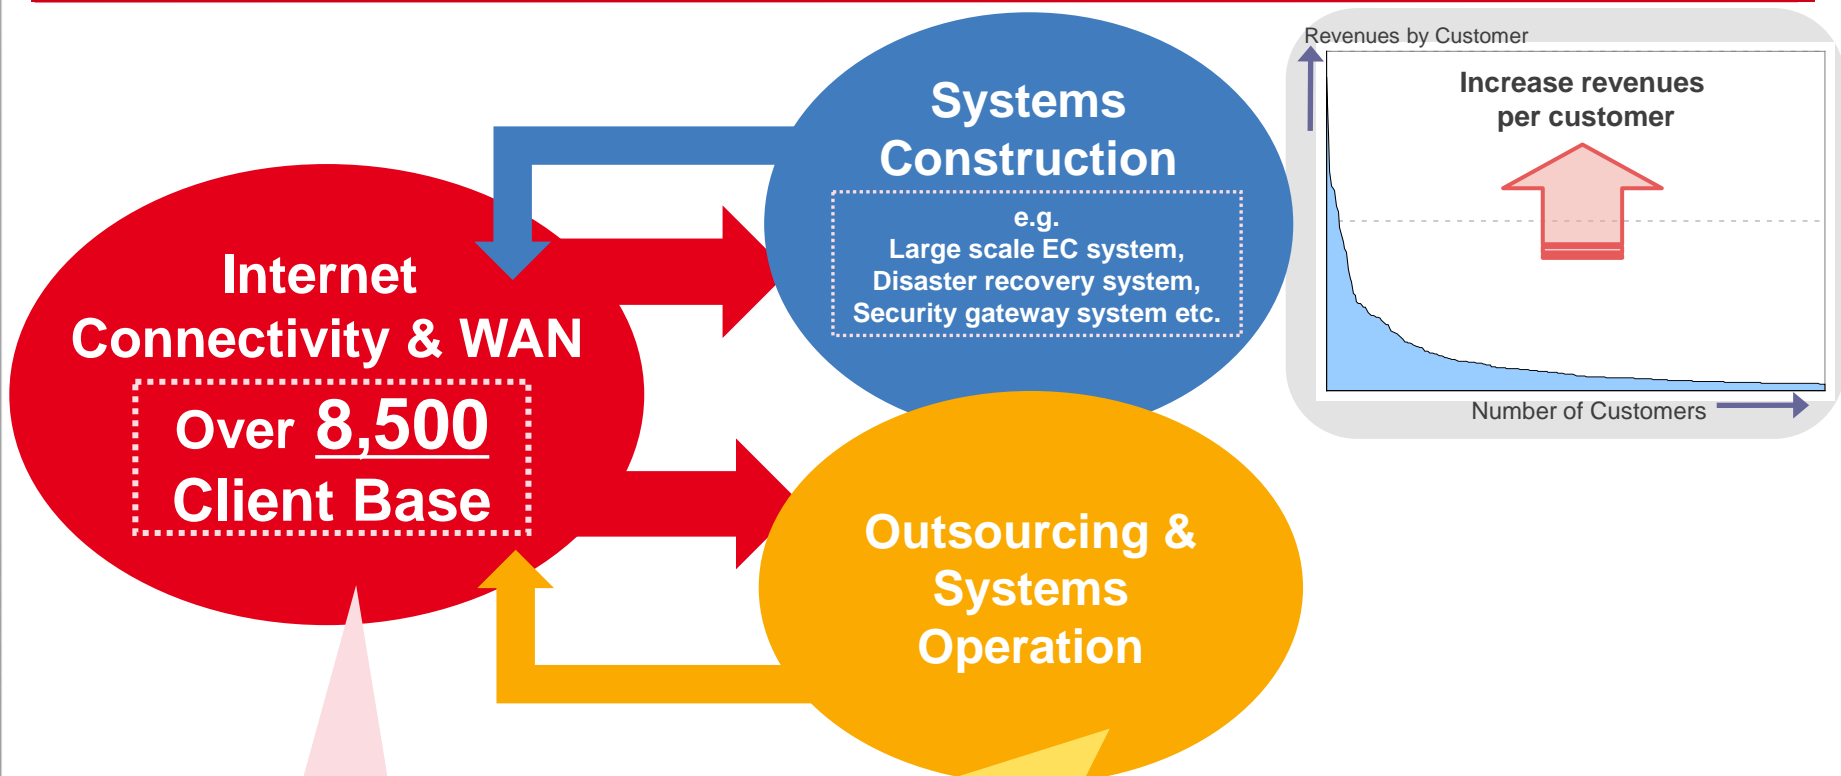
Internet Connectivity & WAN

Over 8,500 Client Base

Systems Construction

e.g.
Large scale EC system,
Disaster recovery system,
Security gateway system etc.

Outsourcing & Systems Operation

Revenues by Customer

Increase revenues per customer

Number of Customers